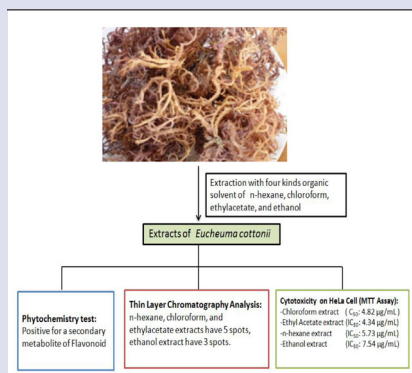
Extraction with four kinds organic solvent of n-hexane, chloroform, ethylacetate, and ethanol

Extracts of *Eucheuma cottonii*

**Phytochemistry test:**
Positive for a secondary metabolite of Flavonoid

**Thin Layer Chromatography Analysis:**
n-hexane, chloroform, and ethylacetate extracts have 5 spots, ethanol extract have 3 spots.

**Cytotoxicity on HeLa Cell (MTT Assay):**
-Chloroform extract ( $C_{50}$: 4.82 µg/mL)
-Ethyl Acetate extract ($IC_{50}$: 4.34 µg/mL)
-n-hexane extract ($IC_{50}$: 5.73 µg/mL)
-Ethanol extract ($IC_{50}$: 7.54 µg/mL)